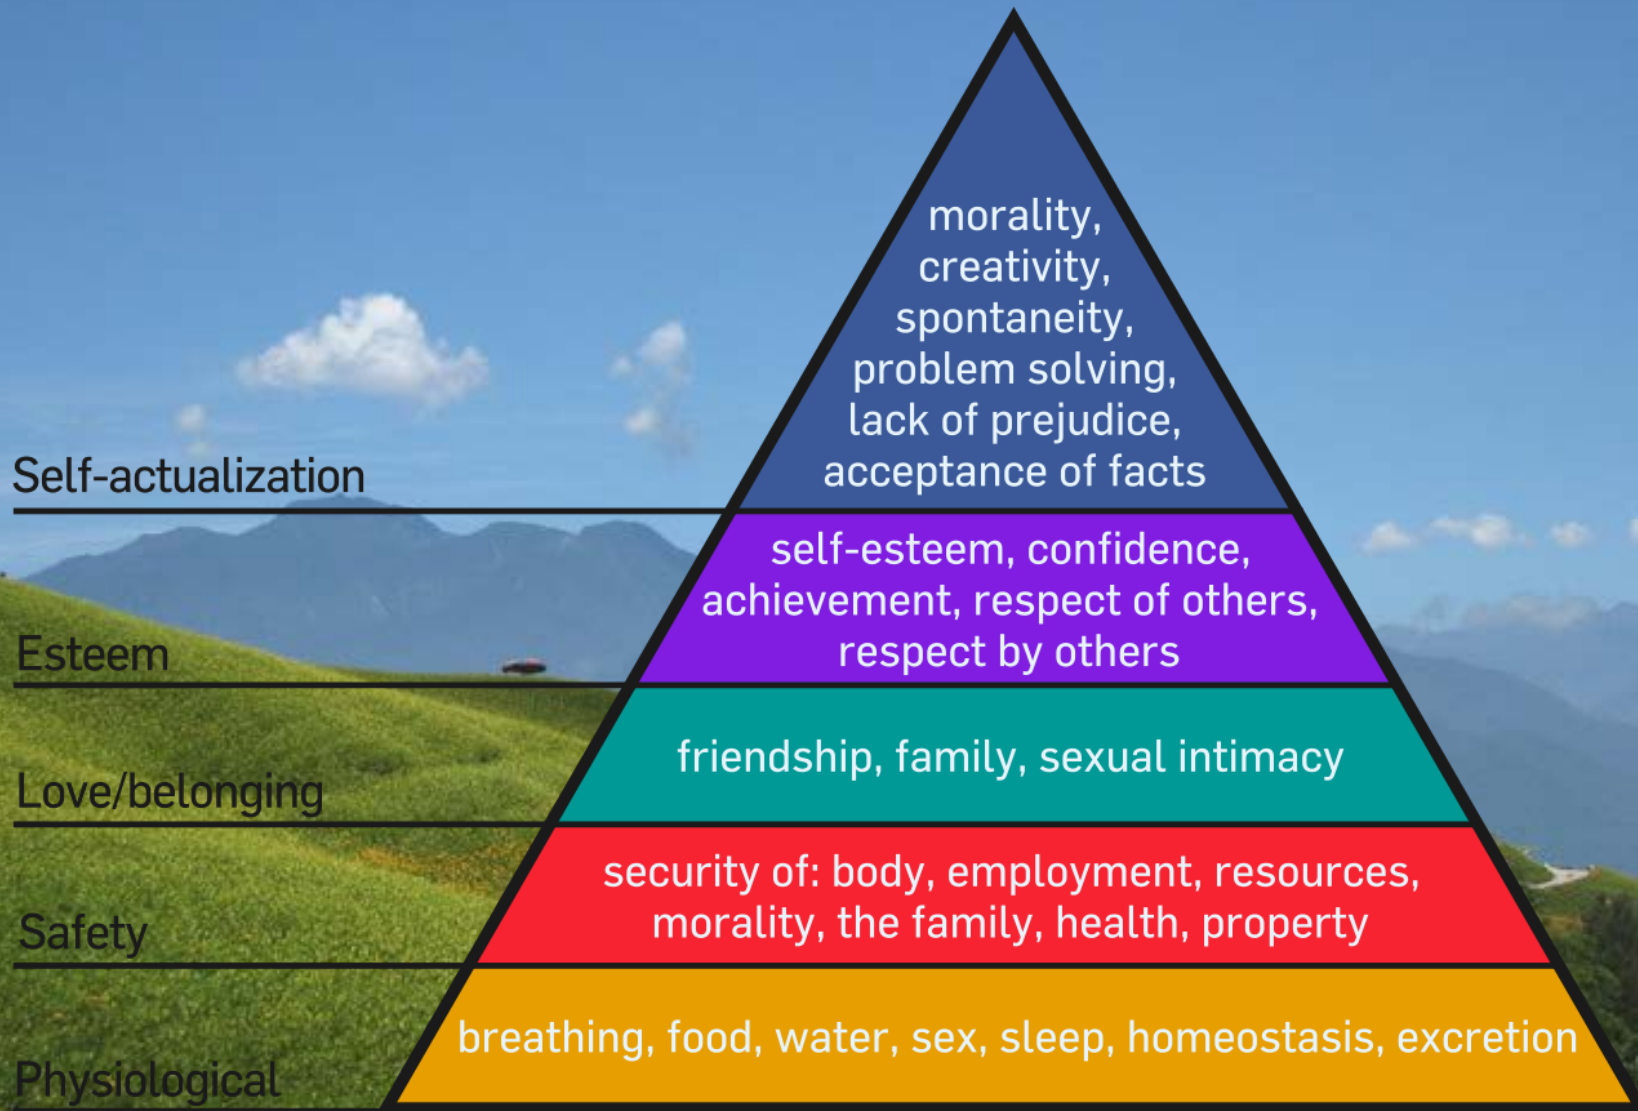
morality, creativity, spontaneity, problem solving, lack of prejudice, acceptance of facts

Self-actualization

self-esteem, confidence, achievement, respect of others, respect by others

Esteem

friendship, family, sexual intimacy

Love/belonging

security of: body, employment, resources, morality, the family, health, property

Safety

breathing, food, water, sex, sleep, homeostasis, excretion

Physiological